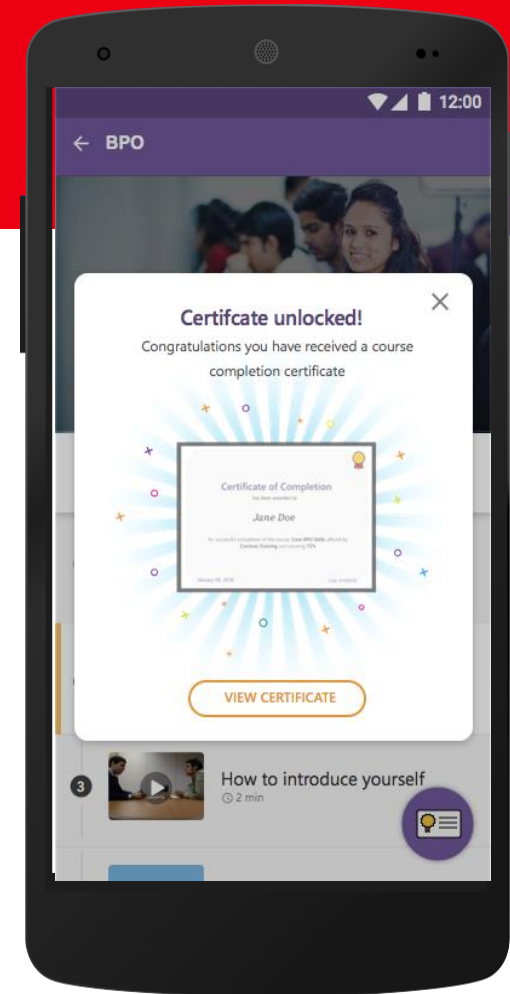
12:00

← BPO

×

Certifcate unlocked!

Congratulations you have received a course completion certificate

Certificate of Completion

has been awarded to

Jane Doe

for successful completion of the course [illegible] offered by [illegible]

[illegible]

VIEW CERTIFICATE

3

How to introduce yourself

2 min